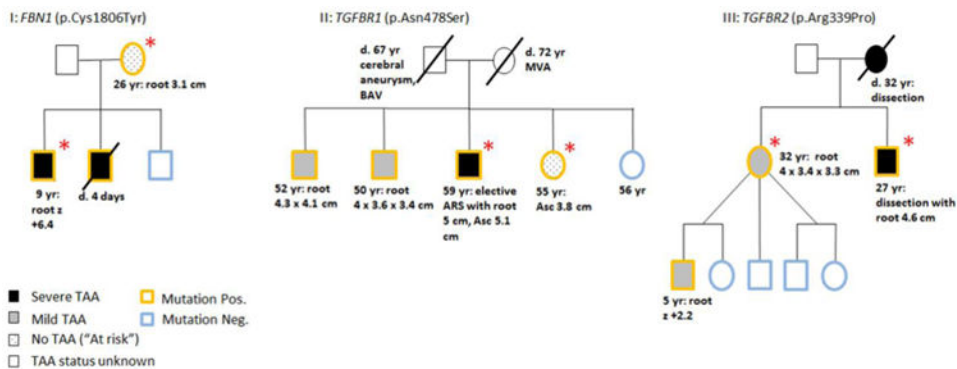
I: *FBN1* (p.Cys1806Tyr)

*

26 yr: root 3.1 cm

*

9 yr: root z +6.4

d. 4 days

II: *TGFBR1* (p.Asn478Ser)

d. 67 yr cerebral aneurysm, BAV

d. 72 yr MVA

52 yr: root 4.3 x 4.1 cm

50 yr: root 4 x 3.6 x 3.4 cm

*

59 yr: elective ARS with root 5 cm, Asc 5.1 cm

*

55 yr: Asc 3.8 cm

56 yr

III: *TGFBR2* (p.Arg339Pro)

d. 32 yr: dissection

*

32 yr: root 4 x 3.4 x 3.3 cm

*

27 yr: dissection with root 4.6 cm

5 yr: root z +2.2

Severe TAA

Mild TAA

No TAA ("At risk")

TAA status unknown

Mutation Pos.

Mutation Neg.